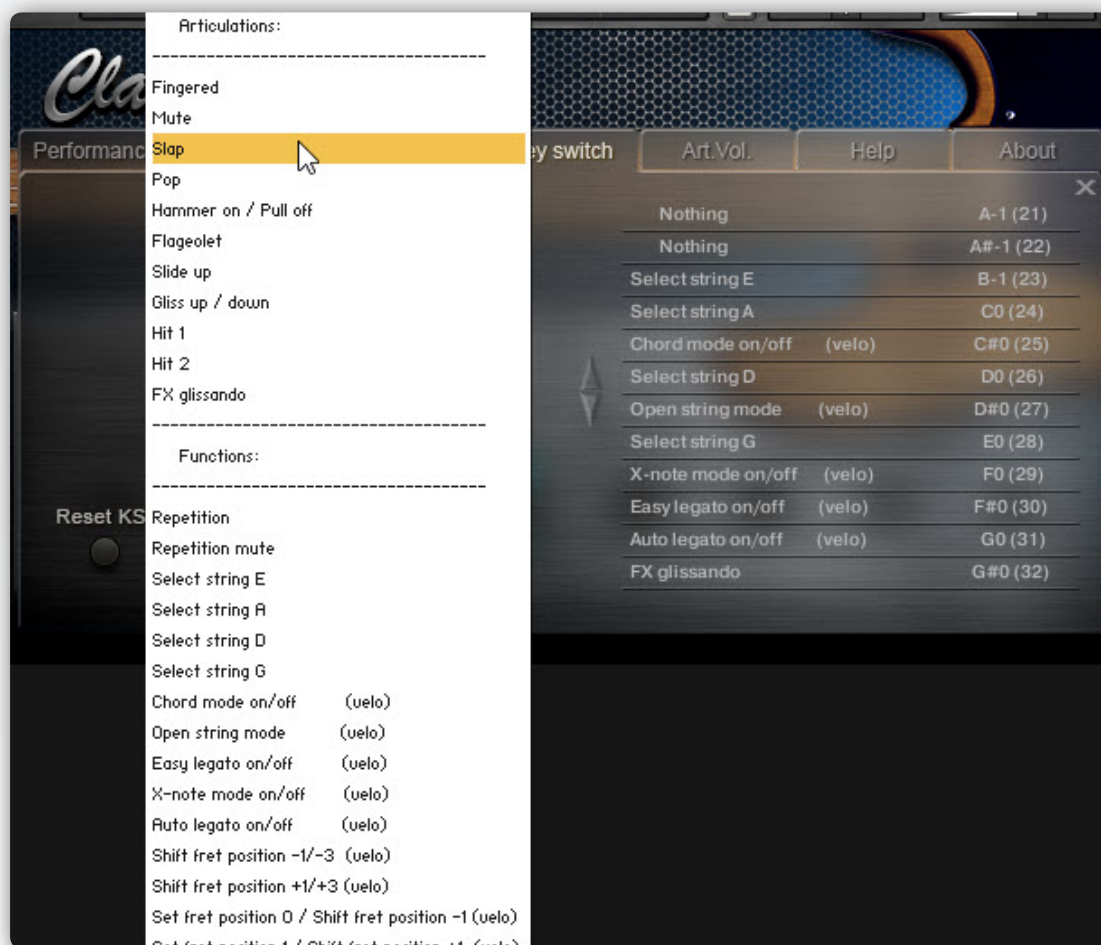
Cla

Performanc

ey switch

Art.Vol.

Help

About

Articulations:

-----------------------------------------

Fingered

Mute

Slap

Pop

Hammer on / Pull off

Flageolet

Slide up

Gliss up / down

Hit 1

Hit 2

FX glissando

-----------------------------------------

Functions:

-----------------------------------------

Repetition

Repetition mute

Select string E

Select string A

Select string D

Select string G

Chord mode on/off (velo)

Open string mode (velo)

Easy legato on/off (velo)

X-note mode on/off (velo)

Auto legato on/off (velo)

Shift fret position -1/-3 (velo)

Shift fret position +1/+3 (velo)

Set fret position 0 / Shift fret position -1 (velo)

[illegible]

Reset KS

| | |
|---|---|
| Nothing | A-1 (21) |
| Nothing | A#-1 (22) |
| Select string E | B-1 (23) |
| Select string A | C0 (24) |
| Chord mode on/off (velo) | C#0 (25) |
| Select string D | D0 (26) |
| Open string mode (velo) | D#0 (27) |
| Select string G | E0 (28) |
| X-note mode on/off (velo) | F0 (29) |
| Easy legato on/off (velo) | F#0 (30) |
| Auto legato on/off (velo) | G0 (31) |
| FX glissando | G#0 (32) |